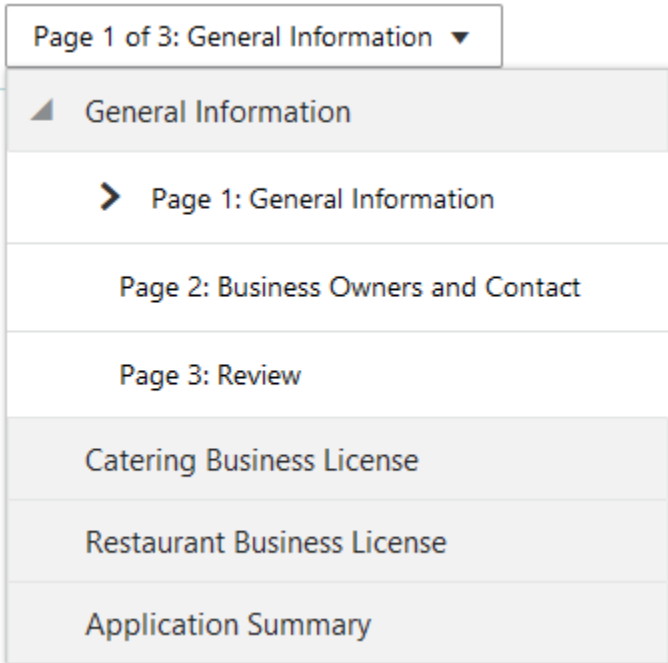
Page 1 of 3: General Information ▼

General Information

Page 1: General Information

Page 2: Business Owners and Contact

Page 3: Review

Catering Business License

Restaurant Business License

Application Summary